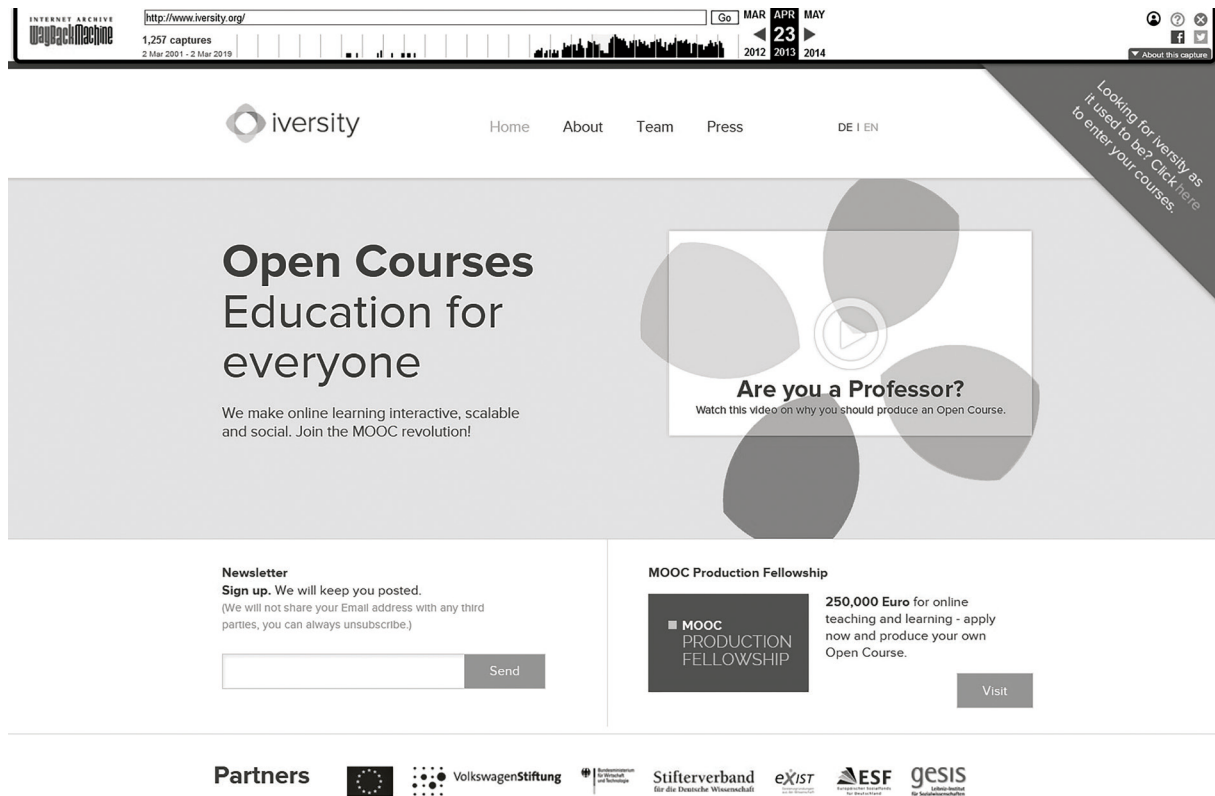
INTERNET ARCHIVE
WaybackMachine

http://www.iversity.org/ Go

1,257 captures
2 Mar 2001 - 2 Mar 2019

MAR APR MAY
23
2012 2013 2014

About this capture

iversity

Home About Team Press

DE | EN

Looking for iversity as it used to be? Click here to enter your courses.

Open Courses
Education for everyone

We make online learning interactive, scalable and social. Join the MOOC revolution!

Are you a Professor?
Watch this video on why you should produce an Open Course.

Newsletter
Sign up. We will keep you posted.
(We will not share your Email address with any third parties, you can always unsubscribe.)

Send

MOOC Production Fellowship

MOOC PRODUCTION FELLOWSHIP

250,000 Euro for online teaching and learning - apply now and produce your own Open Course.

Visit

Partners

VolkswagenStiftung

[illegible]

Stifterverband für die Deutsche Wissenschaft

exist

ESF

gesis
Leibniz-Institut für Sozialwissenschaften